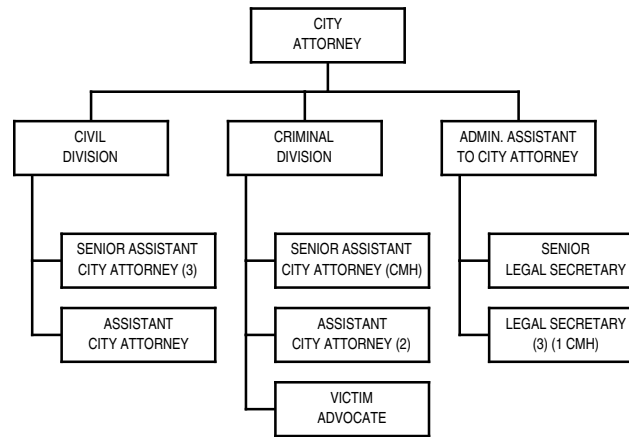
CITY ATTORNEY

CIVIL DIVISION

SENIOR ASSISTANT CITY ATTORNEY (3)

ASSISTANT CITY ATTORNEY

CRIMINAL DIVISION

SENIOR ASSISTANT CITY ATTORNEY (CMH)

ASSISTANT CITY ATTORNEY (2)

VICTIM ADVOCATE

ADMIN. ASSISTANT TO CITY ATTORNEY

SENIOR LEGAL SECRETARY

LEGAL SECRETARY (3) (1 CMH)